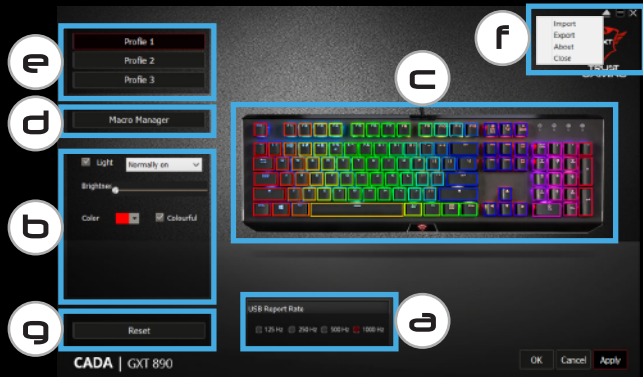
e

Profile 1

Profile 2

Profile 3

d

Macro Manager

Light

Normally on

Brightness

b

Color

Colourful

g

Reset

CADA | GXT 890

c

f

Import

Export

About

Close

TRUST GAMING

USB Report Rate

125 Hz

250 Hz

500 Hz

1000 Hz

a

OK

Cancel

Apply